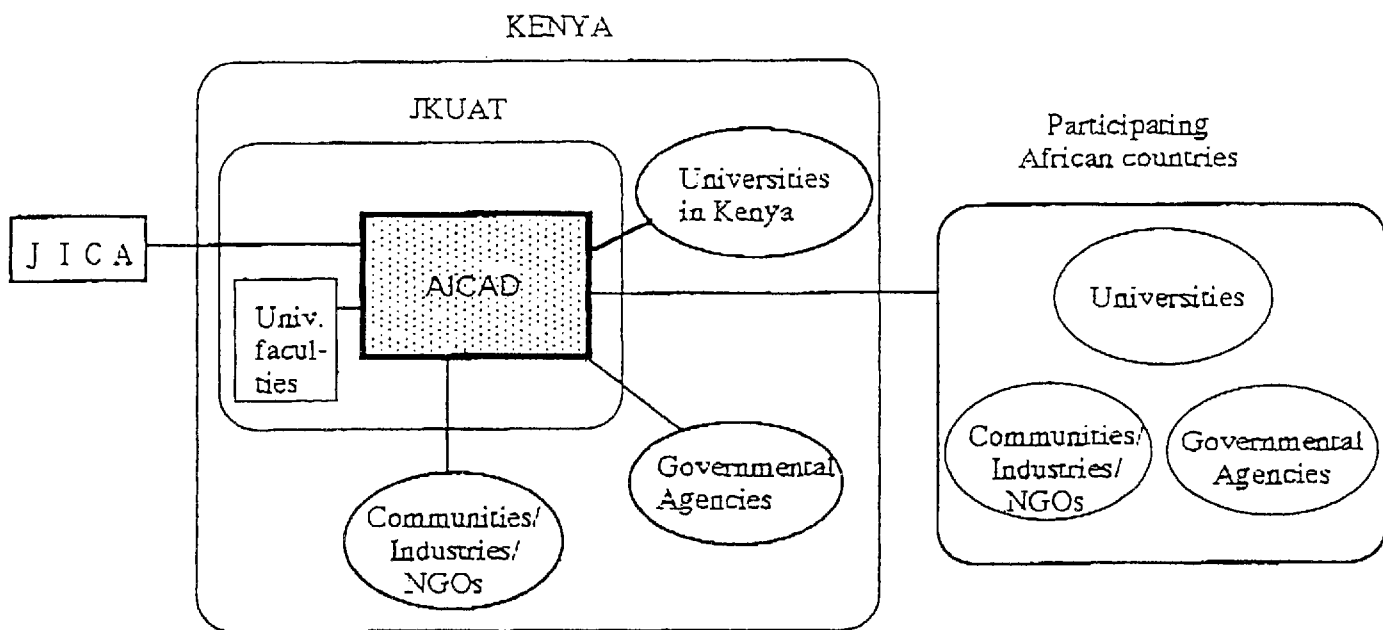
KENYA

JKUAT

J I C A

Univ. faculties

AICAD

Universities in Kenya

Governmental Agencies

Communities/ Industries/ NGOs

Participating African countries

Universities

Communities/ Industries/ NGOs

Governmental Agencies